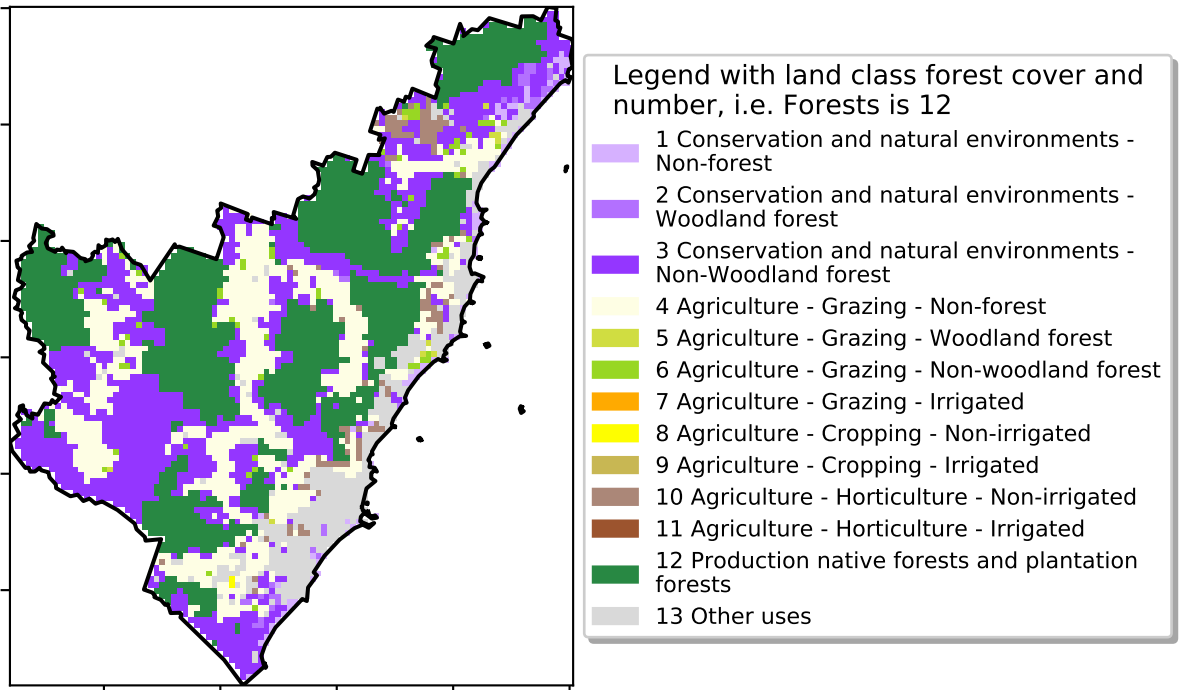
Legend with land class forest cover and number, i.e. Forests is 12

1 Conservation and natural environments - Non-forest

2 Conservation and natural environments - Woodland forest

3 Conservation and natural environments - Non-Woodland forest

4 Agriculture - Grazing - Non-forest

5 Agriculture - Grazing - Woodland forest

6 Agriculture - Grazing - Non-woodland forest

7 Agriculture - Grazing - Irrigated

8 Agriculture - Cropping - Non-irrigated

9 Agriculture - Cropping - Irrigated

10 Agriculture - Horticulture - Non-irrigated

11 Agriculture - Horticulture - Irrigated

12 Production native forests and plantation forests

13 Other uses